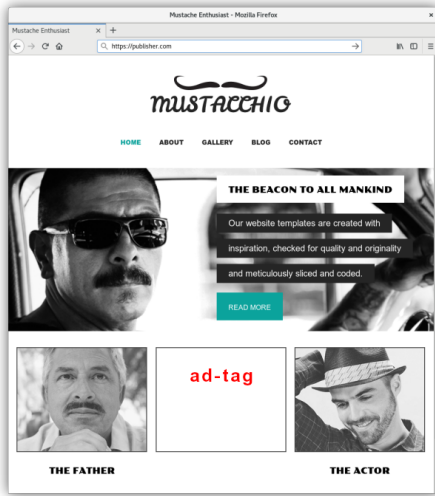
Mustache Enthusiast - Mozilla Firefox

Mustache Enthusiast × +

https://publisher.com

MUSTACCHIO

HOME ABOUT GALLERY BLOG CONTACT

THE BEACON TO ALL MANKIND

Our website templates are created with inspiration, checked for quality and originality and meticulously sliced and coded.

READ MORE

ad-tag

THE FATHER

THE ACTOR